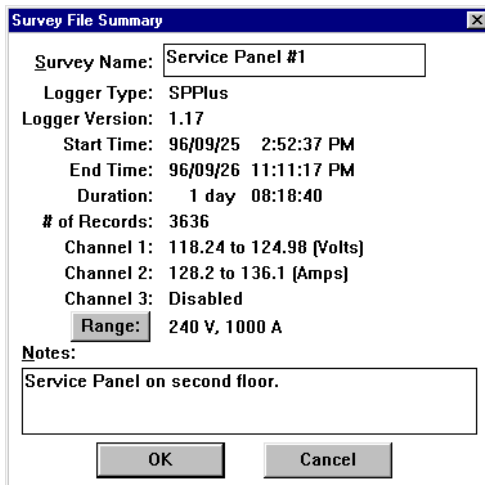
Survey File Summary

Survey Name: Service Panel #1
Logger Type: SPPlus
Logger Version: 1.17
Start Time: 96/09/25 2:52:37 PM
End Time: 96/09/26 11:11:17 PM
Duration: 1 day 08:18:40
# of Records: 3636
Channel 1: 118.24 to 124.98 (Volts)
Channel 2: 128.2 to 136.1 (Amps)
Channel 3: Disabled
Range: 240 V, 1000 A
Notes:
Service Panel on second floor.

OK
Cancel